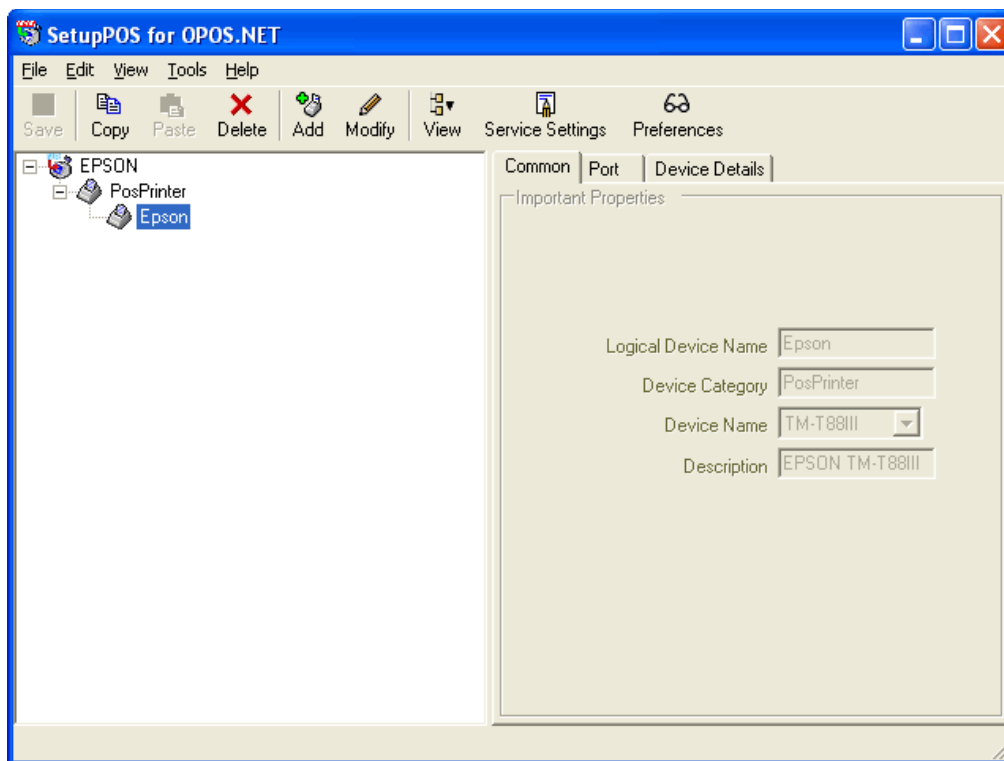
SetupPOS for OPOS.NET

File Edit View Tools Help

Save Copy Paste Delete Add Modify View Service Settings Preferences

EPSON
PosPrinter
Epson

Common Port Device Details

Important Properties

Logical Device Name Epson
Device Category PosPrinter
Device Name TM-T88III
Description EPSON TM-T88III